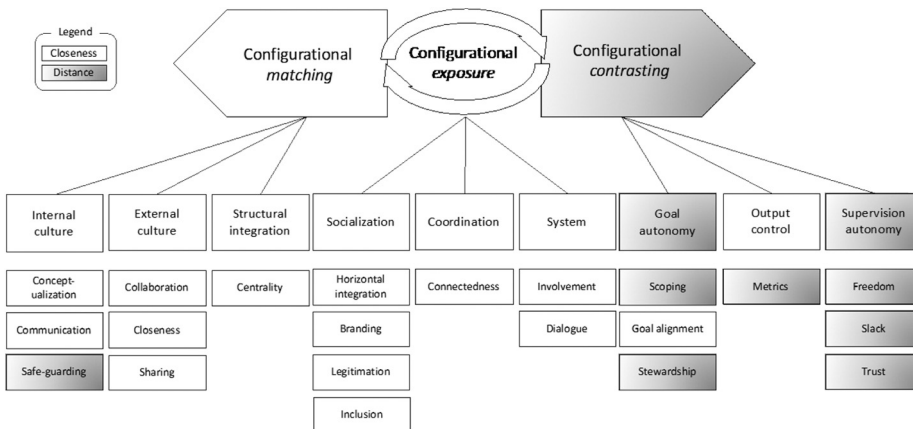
Legend
Closeness
Distance

Configurational *matching*

Configurational *exposure*

Configurational *contrasting*

Internal culture

External culture

Structural integration

Socialization

Coordination

System

Goal autonomy

Output control

Supervision autonomy

Concept-ualization

Communication

Safe-guarding

Collaboration

Closeness

Sharing

Centrality

Horizontal integration

Branding

Legitimation

Inclusion

Connectedness

Involvement

Dialogue

Scoping

Goal alignment

Stewardship

Metrics

Freedom

Slack

Trust